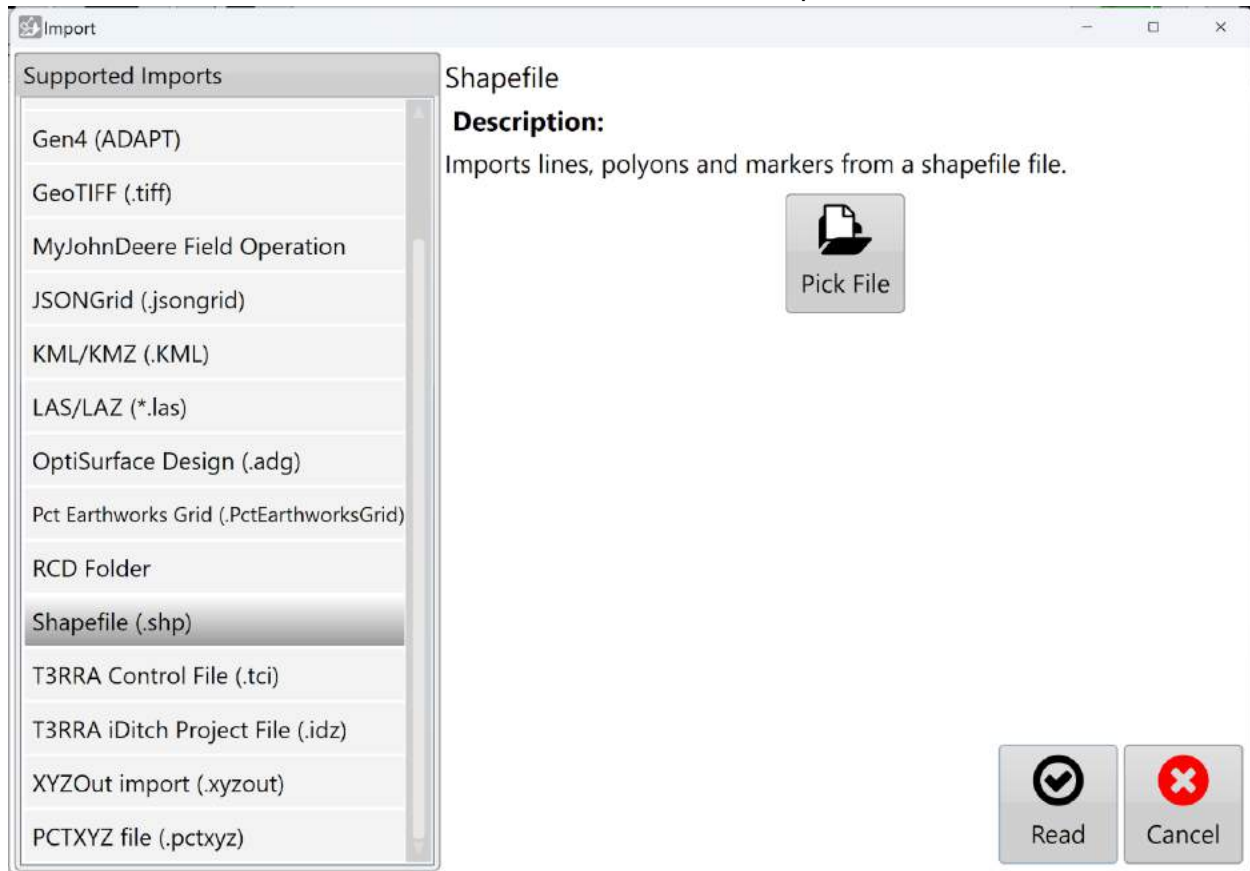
Import

Supported Imports

Gen4 (ADAPT)

GeoTIFF (.tiff)

MyJohnDeere Field Operation

JSONGrid (.jsongrid)

KML/KMZ (.KML)

LAS/LAZ (*.las)

OptiSurface Design (.adg)

Pct Earthworks Grid (.PctEarthworksGrid)

RCD Folder

Shapefile (.shp)

T3RRA Control File (.tci)

T3RRA iDitch Project File (.idz)

XYZOut import (.xyzout)

PCTXYZ file (.pctxyz)

Shapefile

**Description:**

Imports lines, polyons and markers from a shapefile file.

Pick File

Read

Cancel